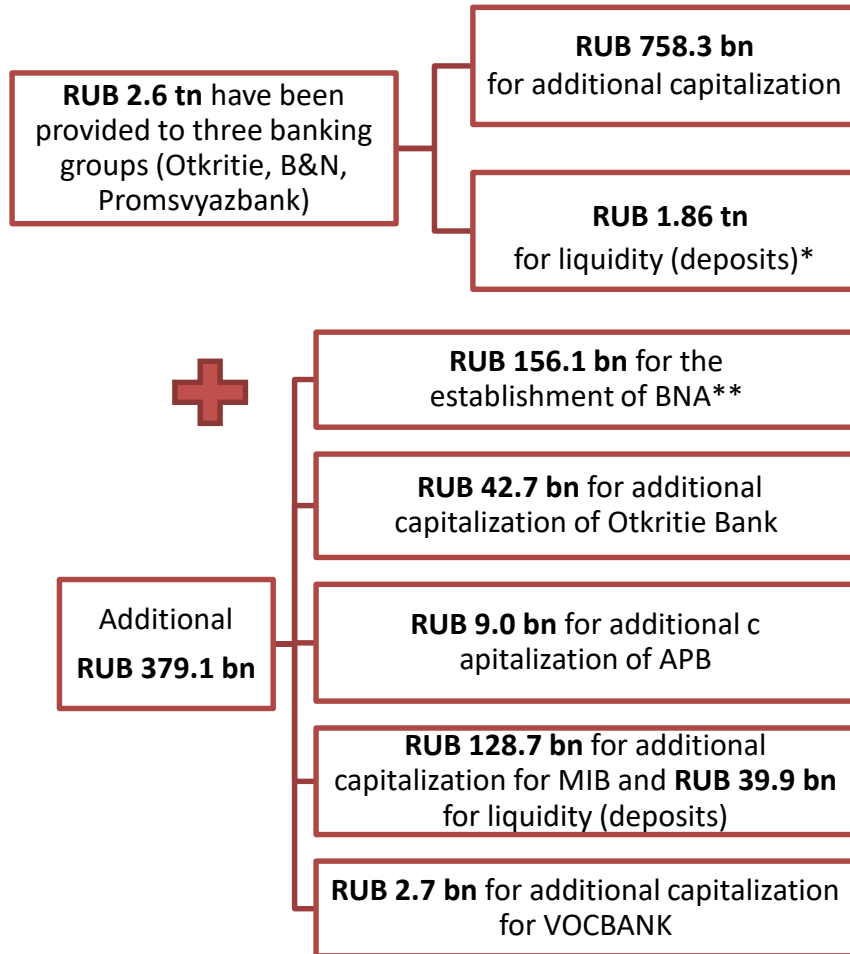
**RUB 2.6 tn** have been provided to three banking groups (Otkritie, B&N, Promsvyazbank)

**RUB 758.3 bn** for additional capitalization

**RUB 1.86 tn** for liquidity (deposits)*

Additional **RUB 379.1 bn**

**RUB 156.1 bn** for the establishment of BNA**

**RUB 42.7 bn** for additional capitalization of Otkritie Bank

**RUB 9.0 bn** for additional c apitalization of APB

**RUB 128.7 bn** for additional capitalization for MIB and **RUB 39.9 bn** for liquidity (deposits)

**RUB 2.7 bn** for additional capitalization for VOCBANK